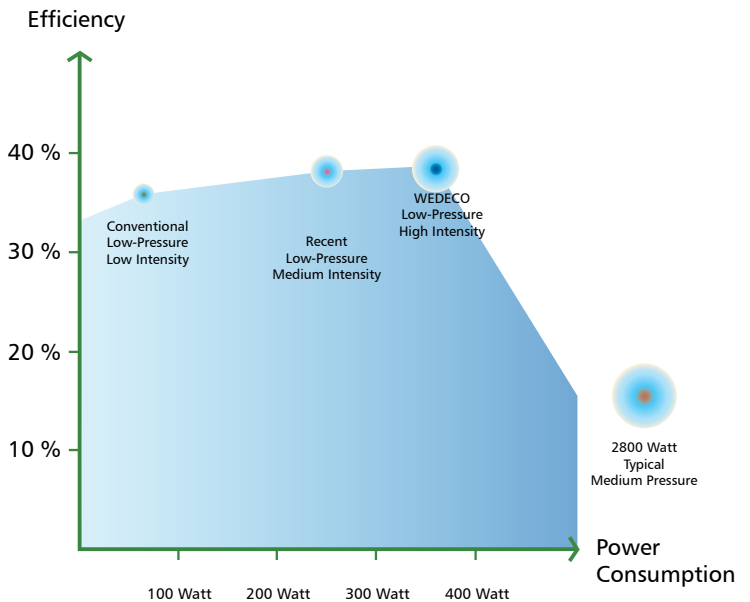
Efficiency

40 %

30 %

20 %

10 %

Conventional
Low-Pressure
Low Intensity

Recent
Low-Pressure
Medium Intensity

WEDECO
Low-Pressure
High Intensity

2800 Watt
Typical
Medium Pressure

100 Watt

200 Watt

300 Watt

400 Watt

Power
Consumption